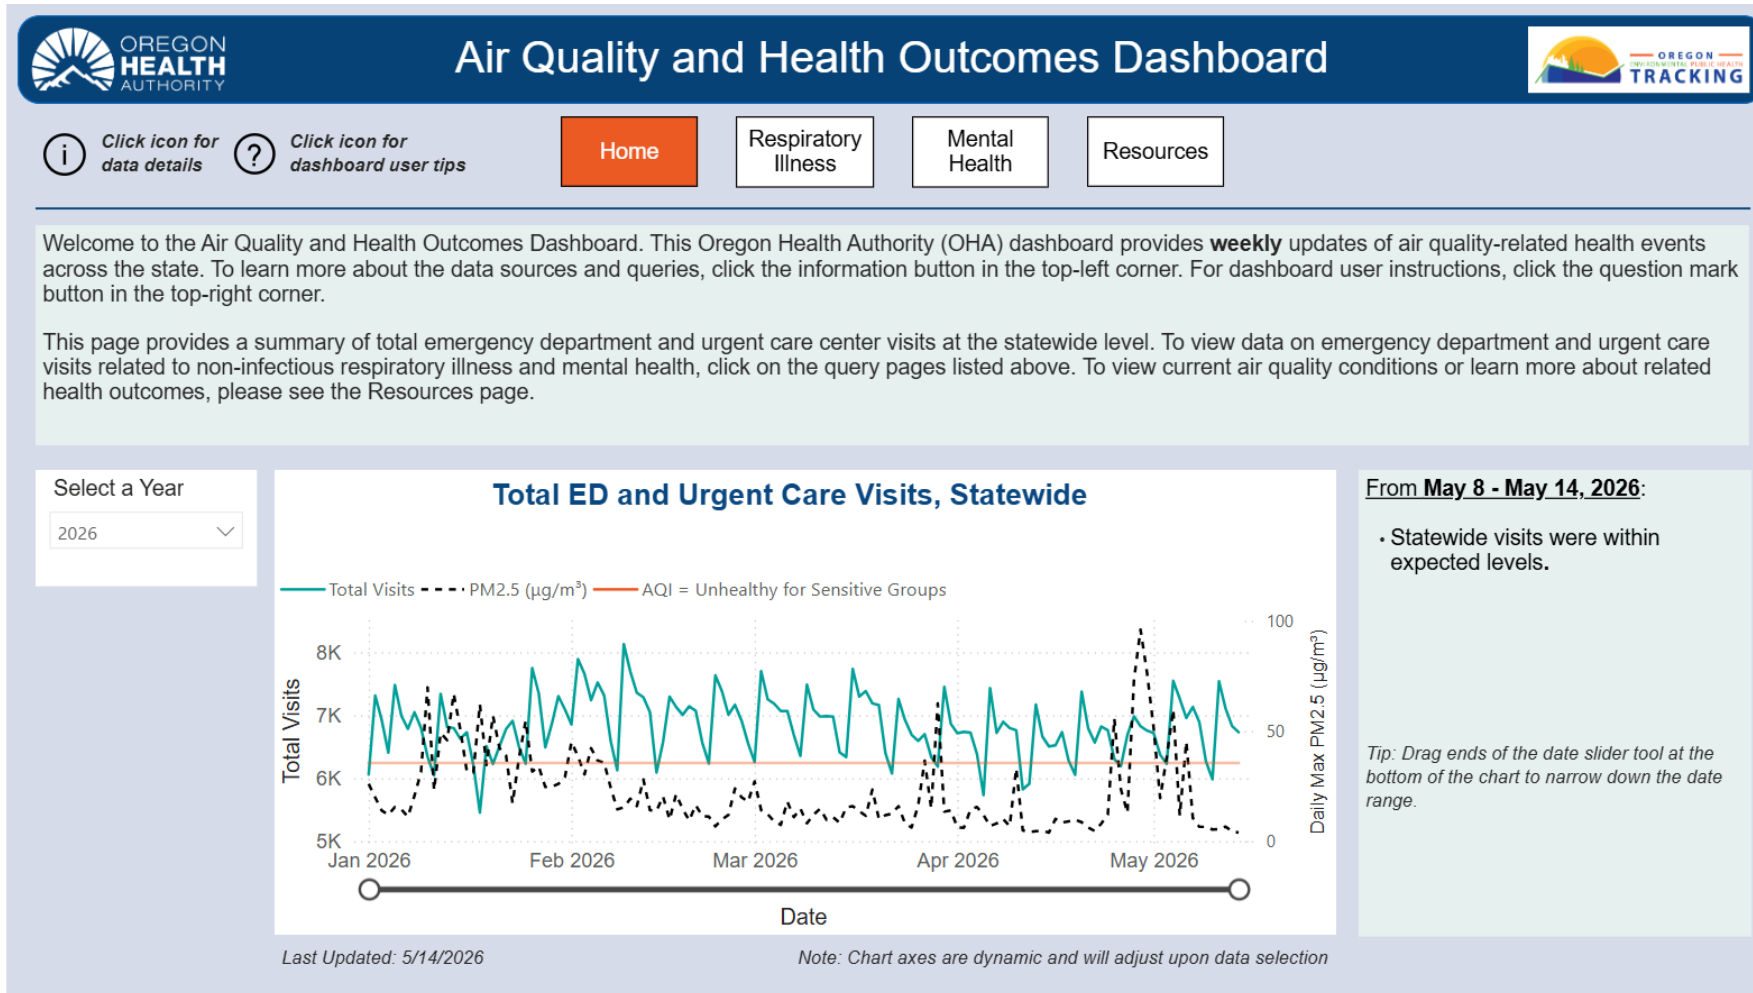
OREGON HEALTH AUTHORITY

Air Quality and Health Outcomes Dashboard

OREGON ENVIRONMENTAL PUBLIC HEALTH TRACKING

Click icon for data details

Click icon for dashboard user tips

Home

Respiratory Illness

Mental Health

Resources

Welcome to the Air Quality and Health Outcomes Dashboard. This Oregon Health Authority (OHA) dashboard provides **weekly** updates of air quality-related health events across the state. To learn more about the data sources and queries, click the information button in the top-left corner. For dashboard user instructions, click the question mark button in the top-right corner.

This page provides a summary of total emergency department and urgent care center visits at the statewide level. To view data on emergency department and urgent care visits related to non-infectious respiratory illness and mental health, click on the query pages listed above. To view current air quality conditions or learn more about related health outcomes, please see the Resources page.

Select a Year

2026

Total ED and Urgent Care Visits, Statewide

Total Visits PM2.5 (µg/m³) AQI = Unhealthy for Sensitive Groups

Total Visits

8K
7K
6K
5K

100
50
0

Daily Max PM2.5 (µg/m³)

Jan 2026 Feb 2026 Mar 2026 Apr 2026 May 2026

Date

From **May 8 - May 14, 2026**:

• Statewide visits were within expected levels.

Tip: Drag ends of the date slider tool at the bottom of the chart to narrow down the date range.

Last Updated: 5/14/2026

Note: Chart axes are dynamic and will adjust upon data selection